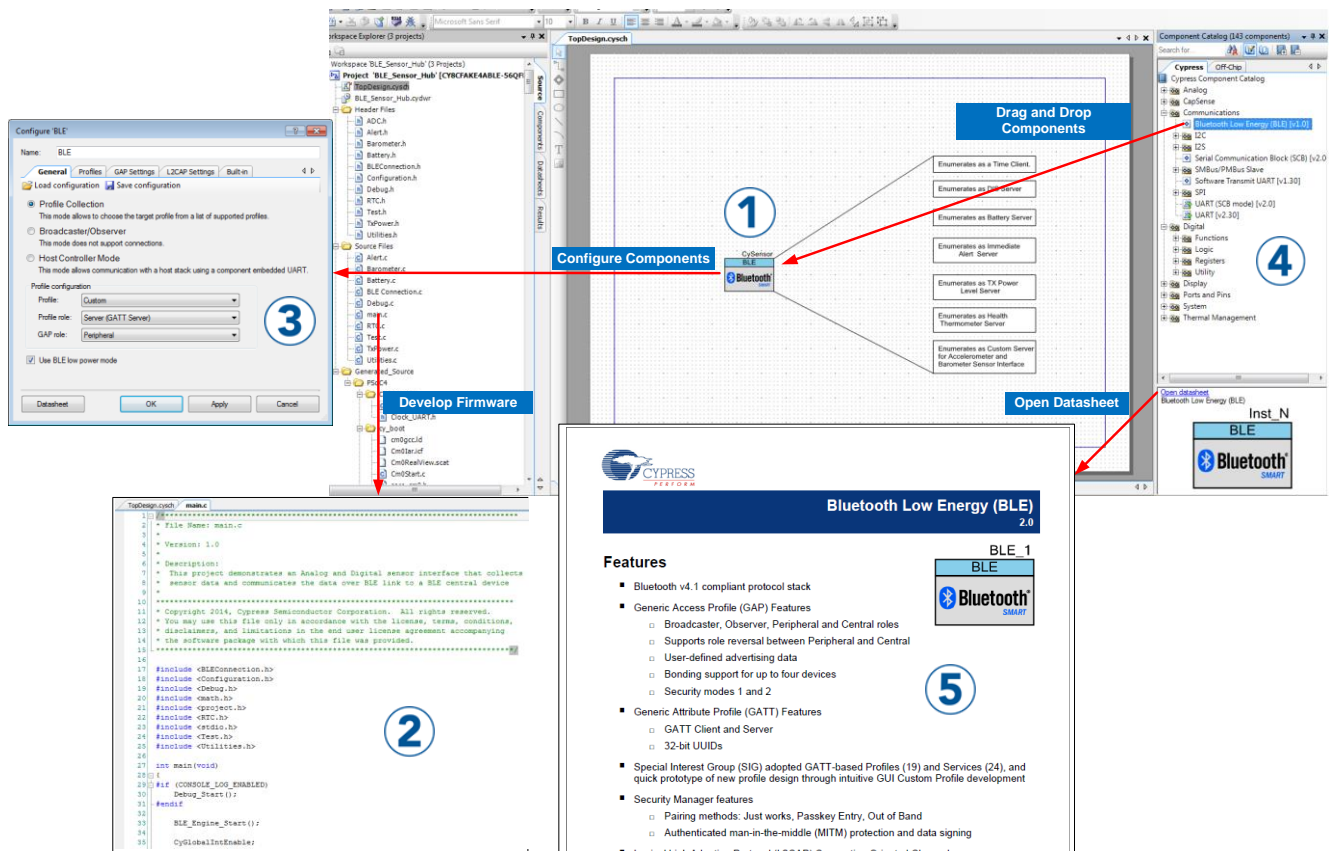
Microsoft Sans Serif 10

Workspace Explorer (3 projects)
Workspace 'BLE_Sensor_Hub' (3 Projects)
Project 'BLE_Sensor_Hub' [CY8CFAKE4ABLE-56QF
TopDesign.cysch
BLE_Sensor_Hub.cydwr
Header Files
ADC.h
Alert.h
Barometer.h
Battery.h
BLEConnection.h
Configuration.h
Debug.h
RTC.h
Test.h
TxPower.h
Utilities.h
Source Files
Alert.c
Barometer.c
Battery.c
BLE Connection.c
Debug.c
main.c
RTC.c
Test.c
TxPower.c
Utilities.c
Generated_Source
PSoC4
Clock_UART.h
cy_boot
cm0gcc.ld
cm0iar.icf
Cm0RealView.scat
Cm0Start.c

Source
Components
Datasheets
Results

TopDesign.cysch

Enumerates as a Time Client.
Enumerates as DIS Server
Enumerates as Battery Server
Enumerates as Immediate Alert Server
Enumerates as TX Power Level Server
Enumerates as Health Thermometer Server
Enumerates as Custom Server for Accelerometer and Barometer Sensor Interface

CySensor
BLE
Bluetooth SMART

1

Drag and Drop Components

Configure Components

Develop Firmware

Open Datasheet

Component Catalog (143 components)
Search for...
Cypress Off-Chip
Cypress Component Catalog
Analog
CapSense
Communications
Bluetooth Low Energy (BLE) [v1.0]
I2C
I2S
Serial Communication Block (SCB) [v2.0]
SMBus/PMBus Slave
Software Transmit UART [v1.30]
SPI
UART (SCB mode) [v2.0]
UART [v2.30]
Digital
Functions
Logic
Registers
Utility
Display
Ports and Pins
System
Thermal Management

4

Open datasheet
Bluetooth Low Energy (BLE)
Inst_N
BLE
Bluetooth SMART

Configure 'BLE'
Name: BLE
General | Profiles | GAP Settings | L2CAP Settings | Built-in
Load configuration | Save configuration
Profile Collection
This mode allows to choose the target profile from a list of supported profiles.
Broadcaster/Observer
This mode does not support connections.
Host Controller Mode
This mode allows communication with a host stack using a component embedded UART.
Profile configuration
Profile: Custom
Profile role: Server (GATT Server)
GAP role: Peripheral
Use BLE low power mode
Datasheet | OK | Apply | Cancel

3

TopDesign.cysch | main.c
1 /*******************************************************************************
2 * File Name: main.c
3 *
4 * Version: 1.0
5 *
6 * Description:
7 *  This project demonstrates an Analog and Digital sensor interface that collects
8 *  sensor data and communicates the data over BLE link to a BLE central device
9 *
10 ********************************************************************************
11 * Copyright 2014, Cypress Semiconductor Corporation.  All rights reserved.
12 * You may use this file only in accordance with the license, terms, conditions,
13 * disclaimers, and limitations in the end user license agreement accompanying
14 * the software package with which this file was provided.
15 *******************************************************************************/
16
17 #include <BLEConnection.h>
18 #include <Configuration.h>
19 #include <Debug.h>
20 #include <math.h>
21 #include <project.h>
22 #include <RTC.h>
23 #include <stdio.h>
24 #include <Test.h>
25 #include <Utilities.h>
26
27 int main(void)
28 {
29 #if (CONSOLE_LOG_ENABLED)
30     Debug_Start();
31 #endif
32
33     BLE_Engine_Start();
34
35     CyGlobalIntEnable;

2

CYPRESS PERFORM
Bluetooth Low Energy (BLE)
2.0
BLE_1
BLE
Bluetooth SMART

Features
■ Bluetooth v4.1 compliant protocol stack
■ Generic Access Profile (GAP) Features
□ Broadcaster, Observer, Peripheral and Central roles
□ Supports role reversal between Peripheral and Central
□ User-defined advertising data
□ Bonding support for up to four devices
□ Security modes 1 and 2
■ Generic Attribute Profile (GATT) Features
□ GATT Client and Server
□ 32-bit UUIDs
■ Special Interest Group (SIG) adopted GATT-based Profiles (19) and Services (24), and quick prototype of new profile design through intuitive GUI Custom Profile development
■ Security Manager features
□ Pairing methods: Just works, Passkey Entry, Out of Band
□ Authenticated man-in-the-middle (MITM) protection and data signing

5